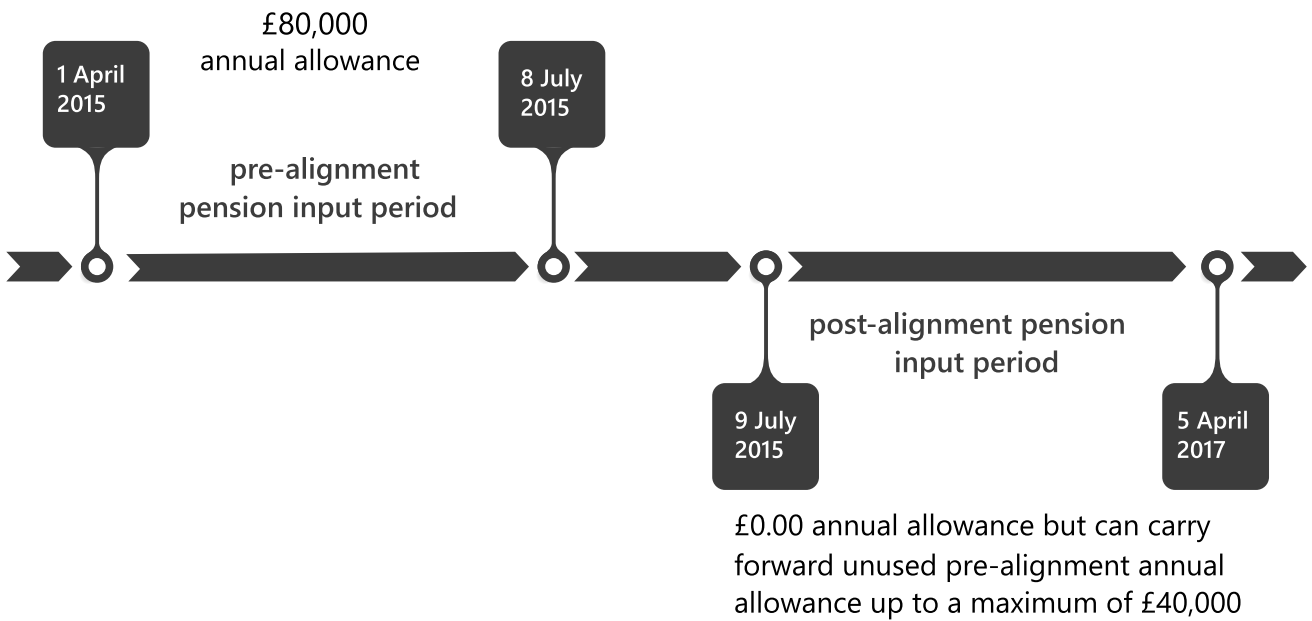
£80,000
annual allowance

1 April 2015

8 July 2015

pre-alignment pension input period

post-alignment pension input period

9 July 2015

5 April 2017

£0.00 annual allowance but can carry forward unused pre-alignment annual allowance up to a maximum of £40,000